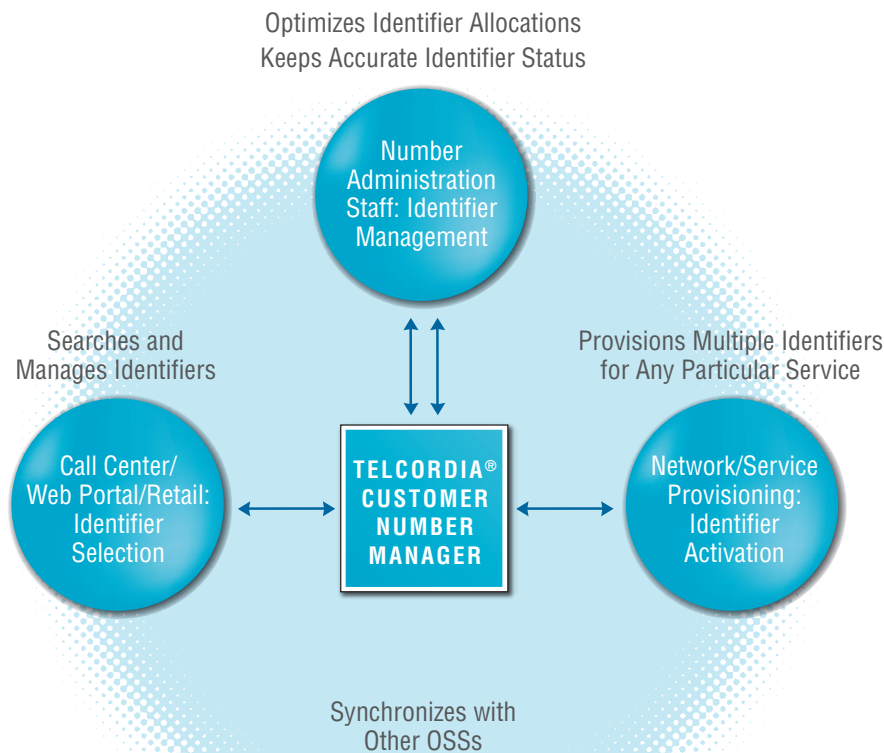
Optimizes Identifier Allocations
Keeps Accurate Identifier Status

Number Administration Staff: Identifier Management

Searches and Manages Identifiers

Provisions Multiple Identifiers for Any Particular Service

Call Center/ Web Portal/Retail: Identifier Selection

TELCORDIA® CUSTOMER NUMBER MANAGER

Network/Service Provisioning: Identifier Activation

Synchronizes with Other OSSs